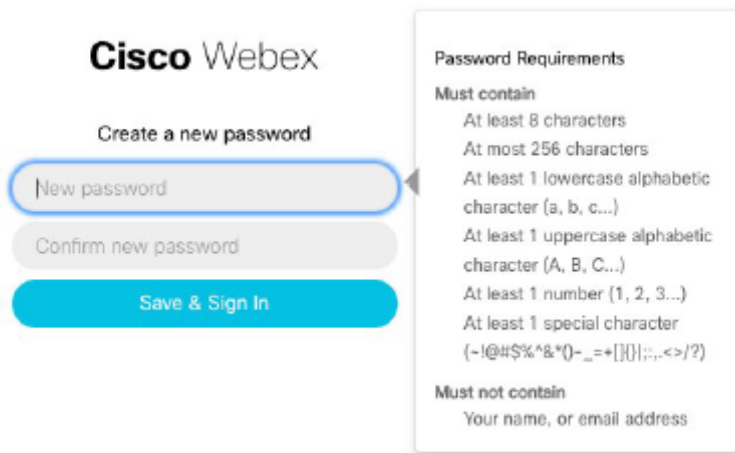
Cisco Webex

Create a new password

New password

Confirm new password

Save & Sign In

Password Requirements

Must contain

At least 8 characters

At most 256 characters

At least 1 lowercase alphabetic character (a, b, c...)

At least 1 uppercase alphabetic character (A, B, C...)

At least 1 number (1, 2, 3...)

At least 1 special character (~!@#$%^&*()-_=+[]{}|;:,.<>/?)

Must not contain

Your name, or email address